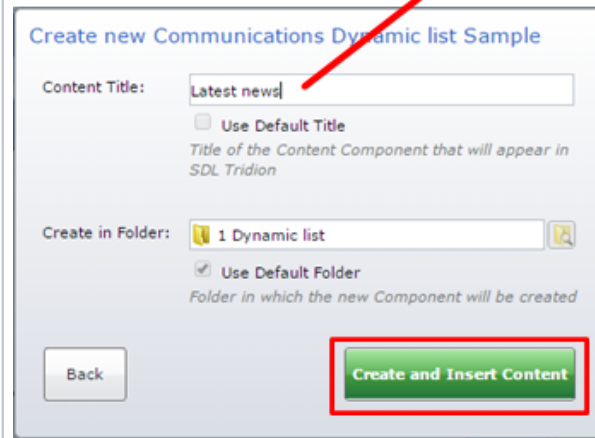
Create new Communications Dynamic list Sample

Content Title: Latest news

Use Default Title

Title of the Content Component that will appear in SDL Tridion

Create in Folder: 1 Dynamic list

Use Default Folder

Folder in which the new Component will be created

Back

Create and Insert Content